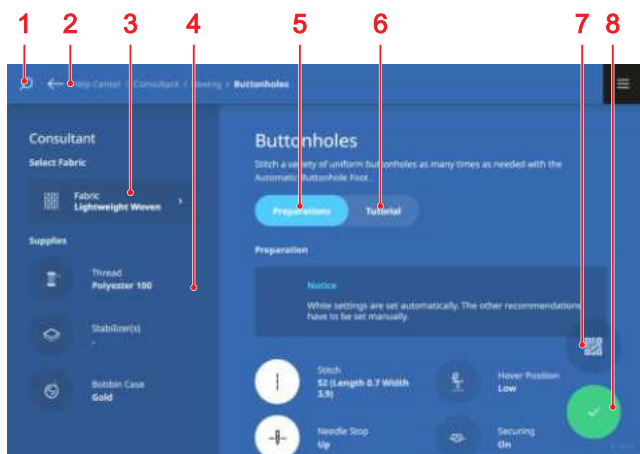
1 2 3 4 5 6 7 8

Help Center / Consultant / Sewing / Buttonholes

Consultant

Select Fabric

Fabric
Lightweight Woven

Supplies

Thread
Polyester 100

Stabilizer(s)
-

Bobbin Case
Gold

Buttonholes

Stitch a variety of uniform buttonholes as many times as needed with the Automatic Buttonhole Foot.

Preparations

Tutorial

Preparation

Notice

White settings are set automatically. The other recommendations have to be set manually.

Stitch
52 (Length 0.7 Width 3.5)

Hover Position
Low

Needle Stop
Up

Securing
On